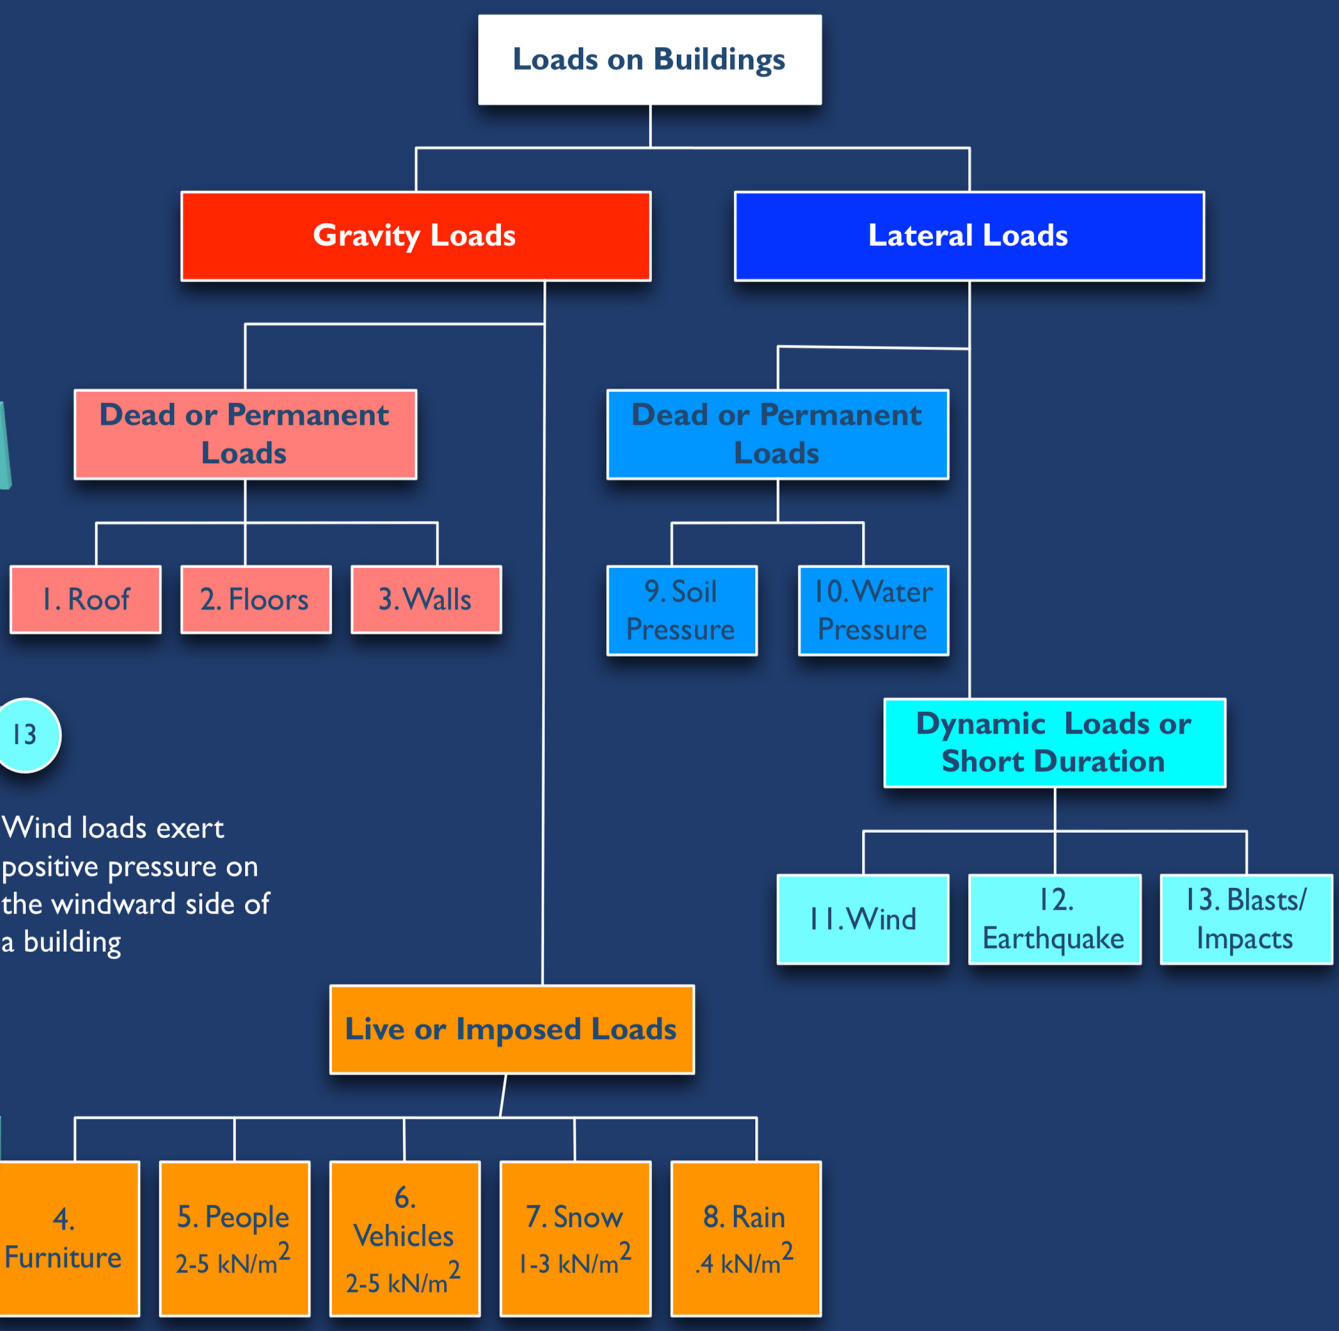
Loads on Buildings

Gravity Loads

Lateral Loads

Dead or Permanent Loads

Dead or Permanent Loads

1. Roof

2. Floors

3. Walls

9. Soil Pressure

10. Water Pressure

13

Dynamic Loads or Short Duration

Wind loads exert positive pressure on the windward side of a building

11. Wind

12. Earthquake

13. Blasts/ Impacts

Live or Imposed Loads

4. Furniture

5. People $2\text{-}5\ kN/m^2$

6. Vehicles $2\text{-}5\ kN/m^2$

7. Snow $1\text{-}3\ kN/m^2$

8. Rain $.4\ kN/m^2$